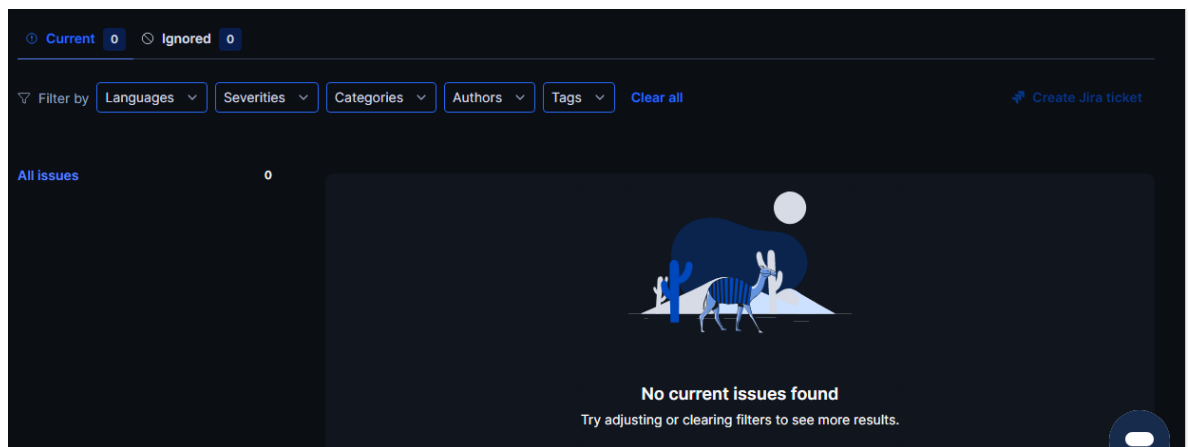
Current 0 Ignored 0

Filter by Languages Severities Categories Authors Tags Clear all

Create Jira ticket

All issues 0

No current issues found

Try adjusting or clearing filters to see more results.